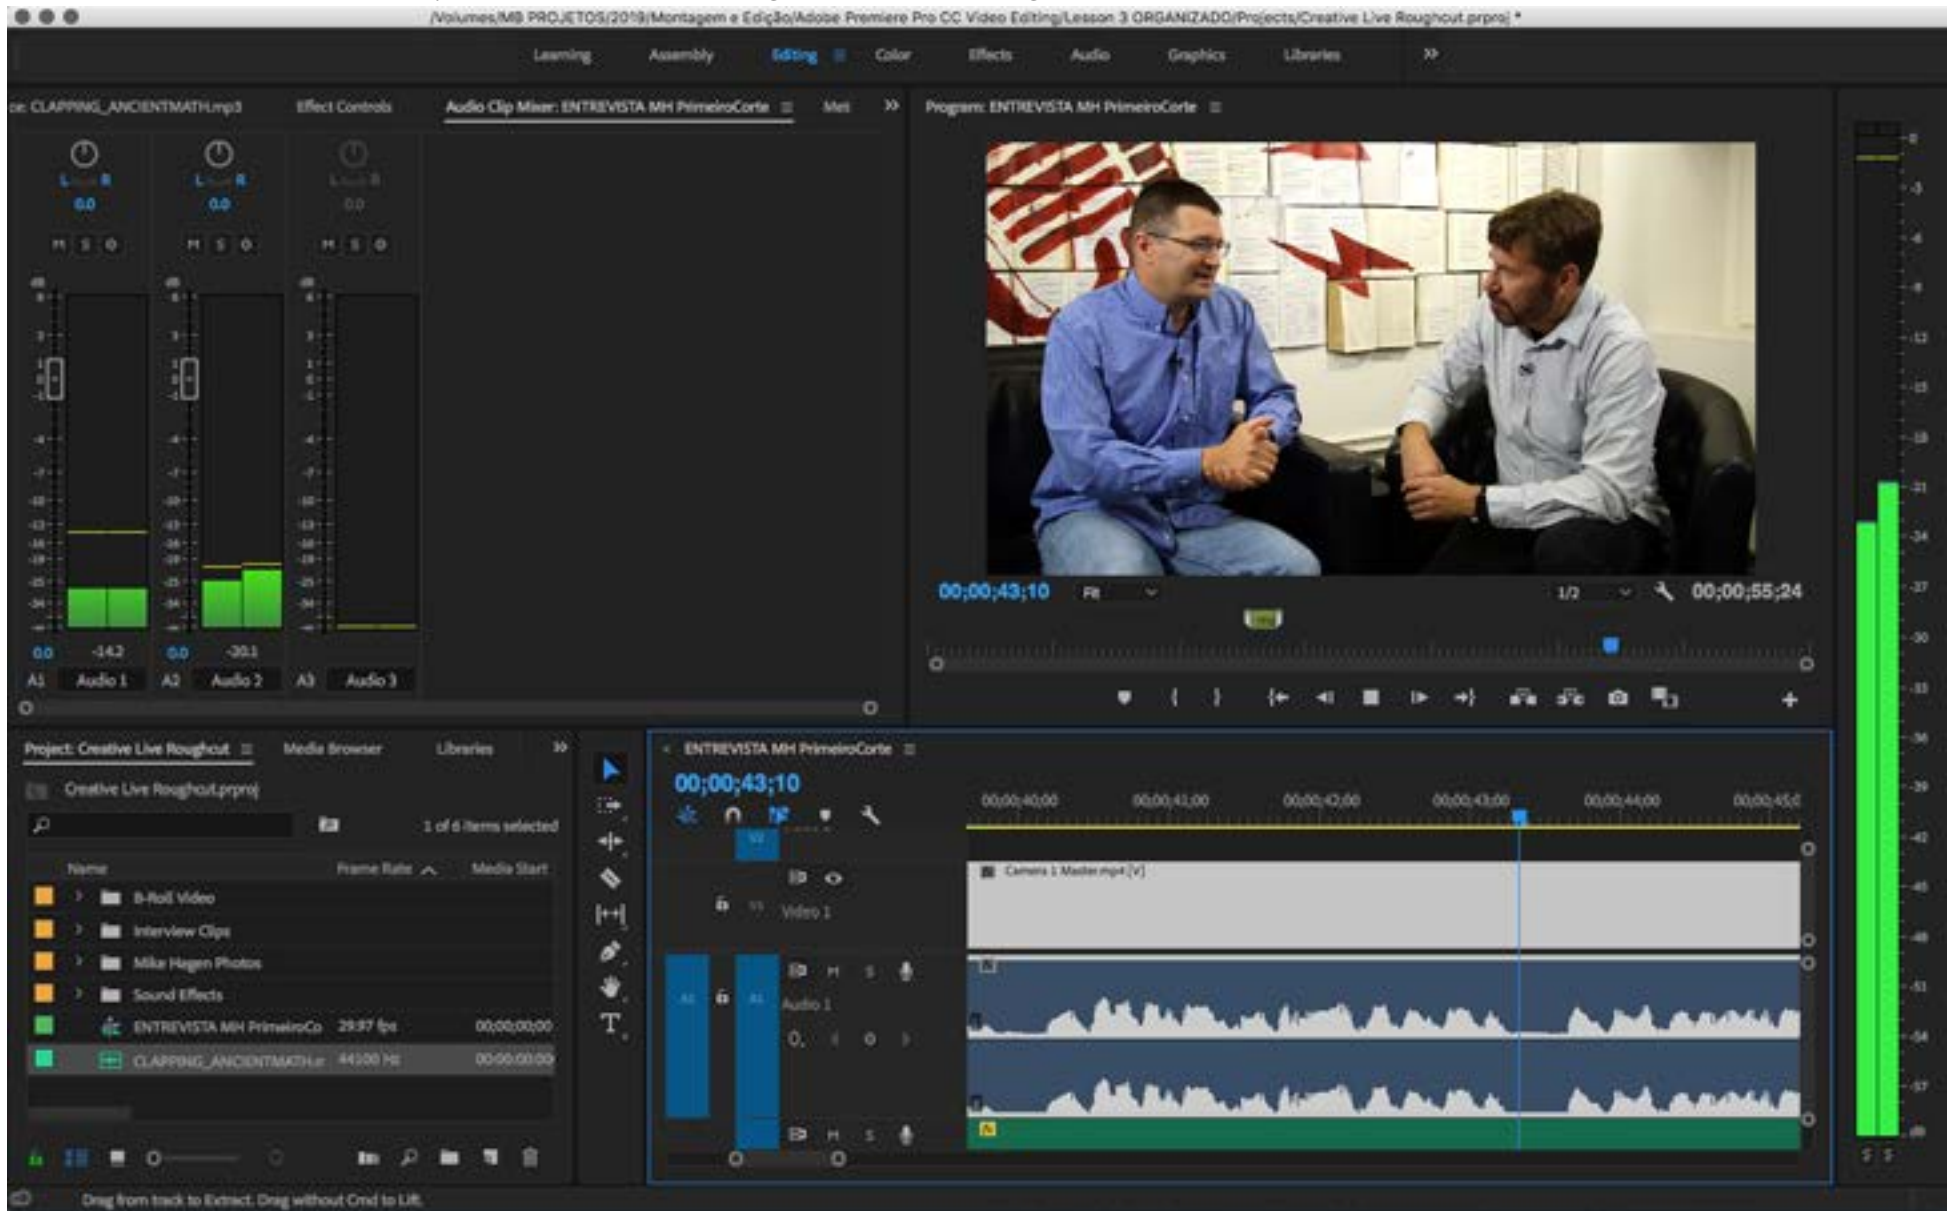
/Volumes/MB PROJETOS/2019/Montagem e Edição/Adobe Premiere Pro CC Video Editing/Lesson 3 ORGANIZADO/Projects/Creative Live Roughcut.prproj *

Learning Assembly Editing Color Effects Audio Graphics Libraries »

ce: CLAPPING_ANCIENTMATH.mp3 Effect Controls Audio Clip Mixer: ENTREVISTA MH PrimeiroCorte Met »

L R 0.0 L R 0.0 L R 0.0

M S M S M S

0.0 -14.2 0.0 -20.1

A1 Audio 1 A2 Audio 2 A3 Audio 3

Program: ENTREVISTA MH PrimeiroCorte

00;00;43;10 Fit 1/2 00;00;55;24

Project: Creative Live Roughcut Media Browser Libraries »

Creative Live Roughcut.prproj

1 of 6 items selected

| Name | Frame Rate | Media Start |
|---|---|---|
| B-Roll Video | | |
| Interview Clips | | |
| Mike Hagen Photos | | |
| Sound Effects | | |
| ENTREVISTA MH PrimeiroCo | 29.97 fps | 00;00;00;00 |
| CLAPPING_ANCIENTMATH.n | 44100 Hz | 00:00:00:00 |

ENTREVISTA MH PrimeiroCorte

00;00;43;10

00;00;40;00 00;00;41;00 00;00;42;00 00;00;43;00 00;00;44;00 00;00;45;0

Camera 1 Master.mp4 [V]

V1 Video 1

A1 A1 Audio 1

0.0

-12 -15 -18 -21 -24 -27 -30 -33 -36 -39 -42 -45 -48 -51 -54 -57 dB

S S

Drag from track to Extract. Drag without Cmd to Lift.